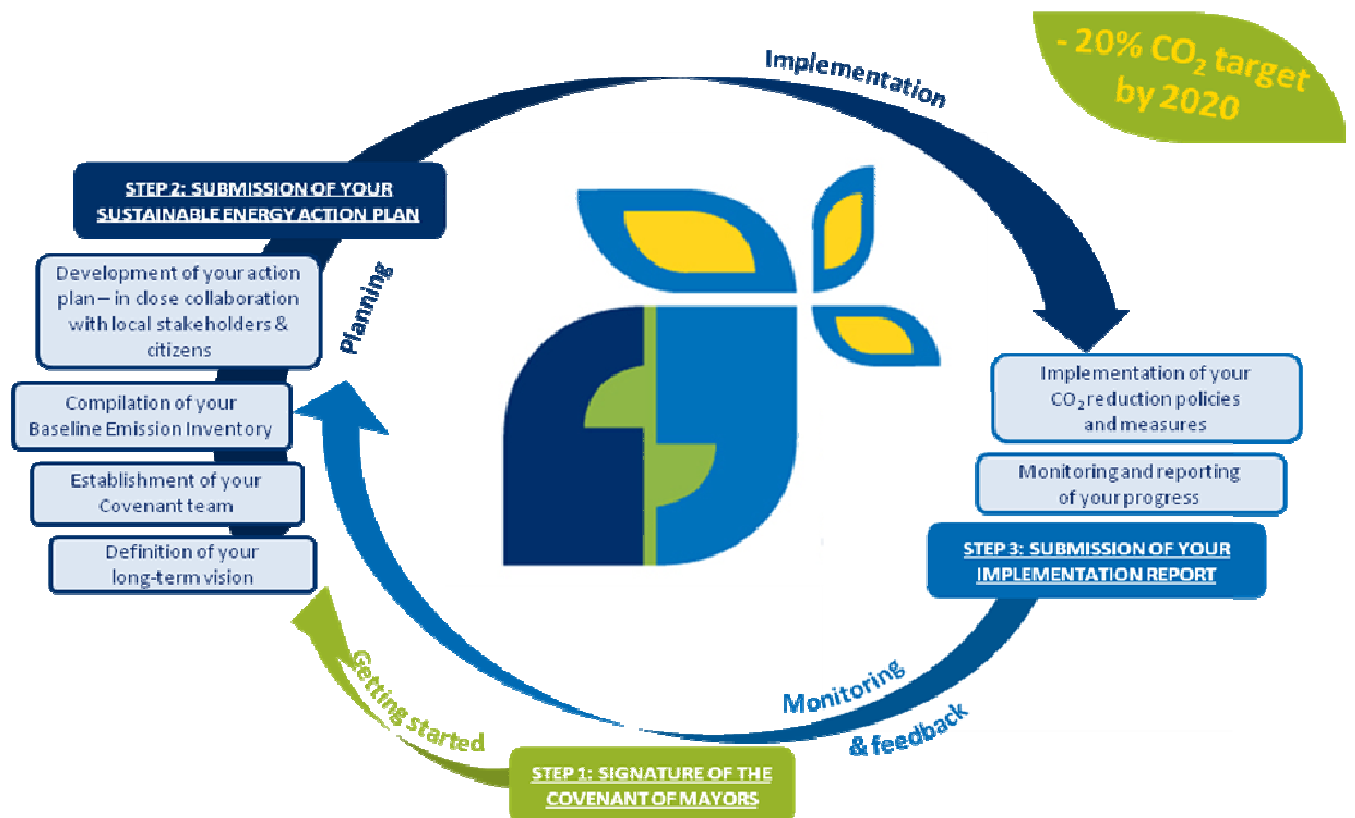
- 20% $CO_2$ target by 2020

Implementation

STEP 2: SUBMISSION OF YOUR SUSTAINABLE ENERGY ACTION PLAN

Development of your action plan – in close collaboration with local stakeholders & citizens

Planning

Compilation of your Baseline Emission Inventory

Establishment of your Covenant team

Definition of your long-term vision

Implementation of your $CO_2$ reduction policies and measures

Monitoring and reporting of your progress

STEP 3: SUBMISSION OF YOUR IMPLEMENTATION REPORT

Getting started

Monitoring & feedback

STEP 1: SIGNATURE OF THE COVENANT OF MAYORS